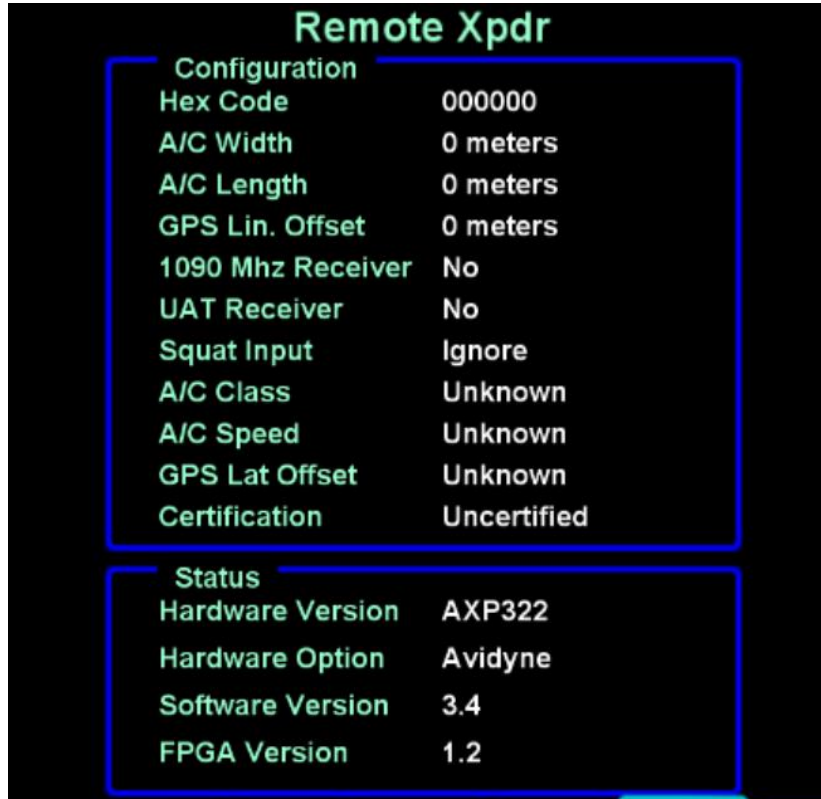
Remote Xpdr

Configuration

| | |
|---|---|
| Hex Code | 000000 |
| A/C Width | 0 meters |
| A/C Length | 0 meters |
| GPS Lin. Offset | 0 meters |
| 1090 Mhz Receiver | No |
| UAT Receiver | No |
| Squat Input | Ignore |
| A/C Class | Unknown |
| A/C Speed | Unknown |
| GPS Lat Offset | Unknown |
| Certification | Uncertified |

Status

| | |
|---|---|
| Hardware Version | AXP322 |
| Hardware Option | Avidyne |
| Software Version | 3.4 |
| FPGA Version | 1.2 |